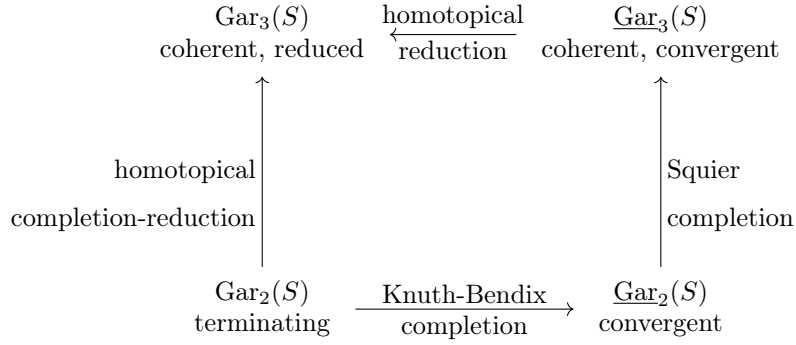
$\mathrm{Gar}_3(S)$
coherent, reduced

homotopical
reduction

$\underline{\mathrm{Gar}}_3(S)$
coherent, convergent

homotopical
completion-reduction

Squier
completion

$\mathrm{Gar}_2(S)$
terminating

Knuth-Bendix
completion

$\underline{\mathrm{Gar}}_2(S)$
convergent